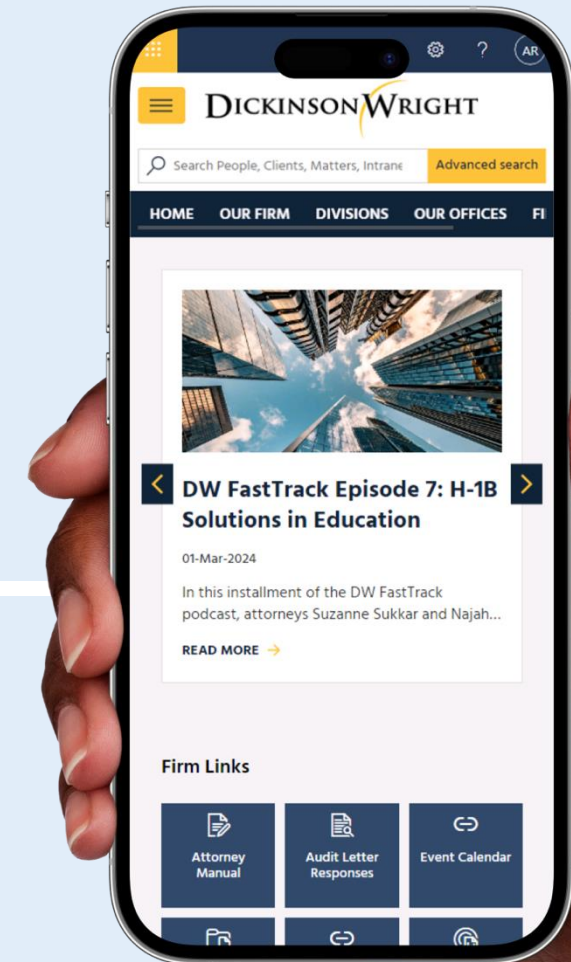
? AR

DICKINSON WRIGHT

Search People, Clients, Matters, Intrane Advanced search

HOME OUR FIRM DIVISIONS OUR OFFICES FI

DW FastTrack Episode 7: H-1B Solutions in Education

01-Mar-2024

In this installment of the DW FastTrack podcast, attorneys Suzanne Sukkar and Najah...

READ MORE →

Firm Links

Attorney Manual

Audit Letter Responses

Event Calendar